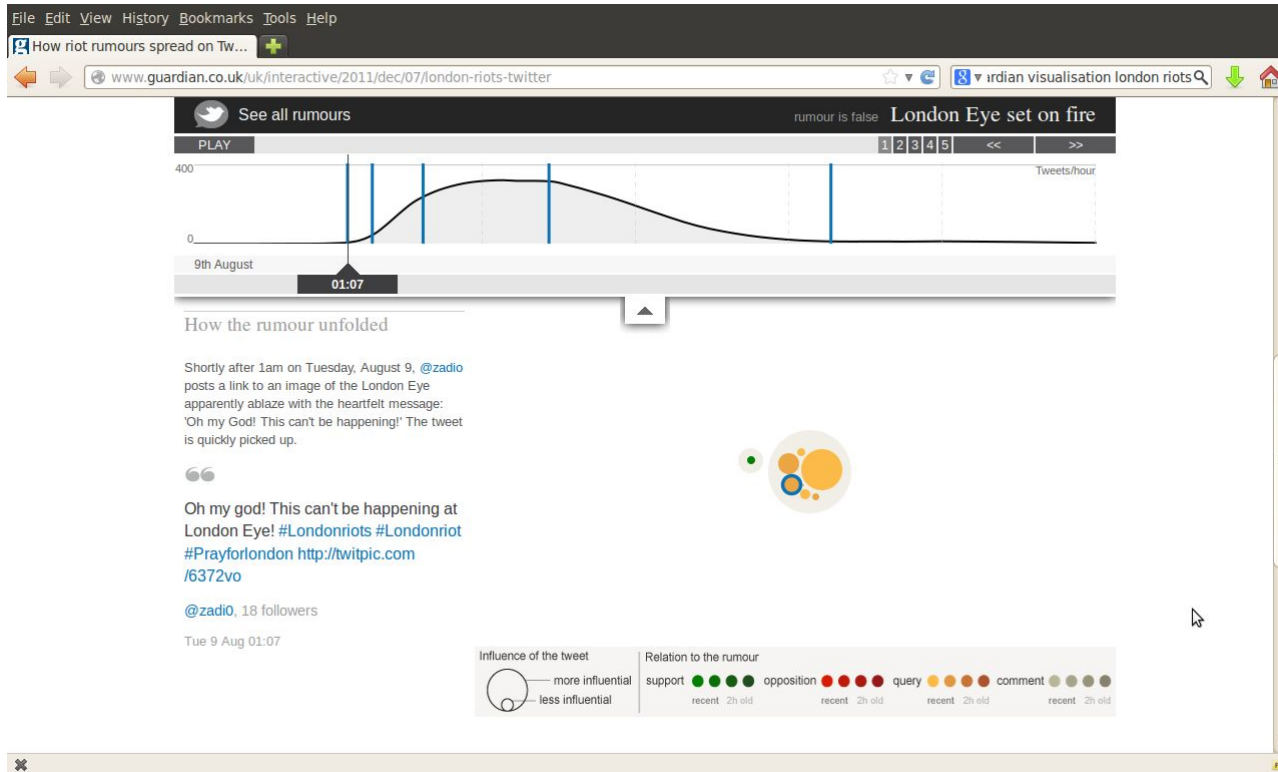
File Edit View History Bookmarks Tools Help

How riot rumours spread on Tw...

www.guardian.co.uk/uk/interactive/2011/dec/07/london-riots-twitter

ırdian visualisation london riots

See all rumours

rumour is false London Eye set on fire

PLAY

1 2 3 4 5 << >>

400

Tweets/hour

0

9th August

01:07

How the rumour unfolded

Shortly after 1am on Tuesday, August 9, @zadio posts a link to an image of the London Eye apparently ablaze with the heartfelt message: 'Oh my God! This can't be happening!' The tweet is quickly picked up.

Oh my god! This can't be happening at London Eye! #Londonriots #Londonriot #Prayforlondon http://twitpic.com/6372vo

@zadi0, 18 followers

Tue 9 Aug 01:07

Influence of the tweet

more influential

less influential

Relation to the rumour

support recent 2h old

opposition recent 2h old

query recent 2h old

comment recent 2h old